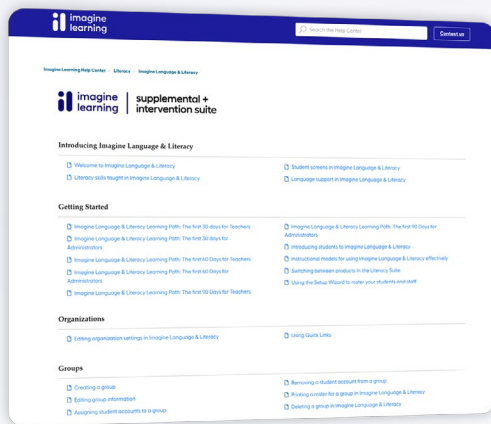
imagine learning

Search the Help Center

Contact us

Imagine Learning Help Center > Literacy > Imagine Language & Literacy

imagine learning | supplemental + intervention suite

Introducing Imagine Language & Literacy

Welcome to Imagine Language & Literacy

Literacy skills taught in Imagine Language & Literacy

Student screens in Imagine Language & Literacy

Language support in Imagine Language & Literacy

Getting Started

Imagine Language & Literacy Learning Path: The first 30 days for Teachers

Imagine Language & Literacy Learning Path: The first 30 days for Administrators

Imagine Language & Literacy Learning Path: The first 60 Days for Teachers

Imagine Language & Literacy Learning Path: The first 60 Days for Administrators

Imagine Language & Literacy Learning Path: The first 90 Days for Teachers

Imagine Language & Literacy Learning Path: The first 90 Days for Administrators

Introducing students to Imagine Language & Literacy

Instructional models for using Imagine Language & Literacy effectively

Switching between products in the Literacy Suite

Using the Setup Wizard to roster your students and staff

Organizations

Editing organization settings in Imagine Language & Literacy

Using Quick Links

Groups

Creating a group

Editing group information

Assigning student accounts to a group

Removing a student account from a group

Printing a roster for a group in Imagine Language & Literacy

Deleting a group in Imagine Language & Literacy